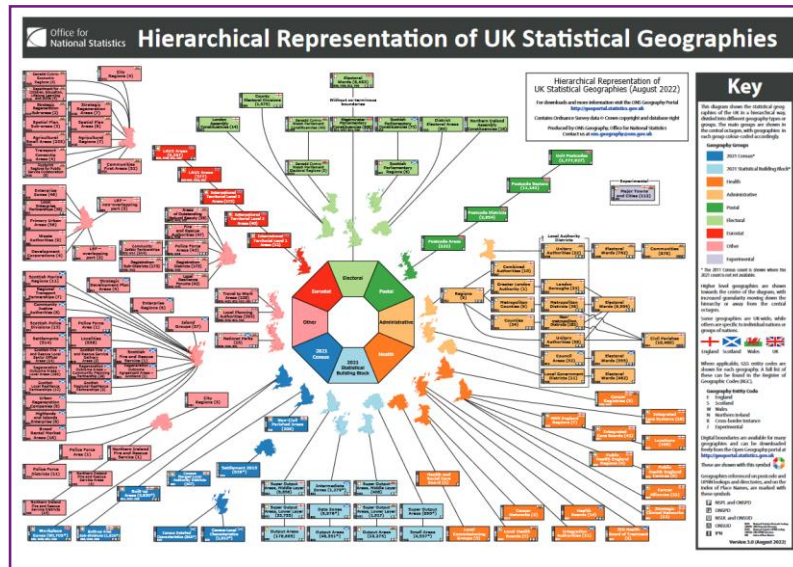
Office for National Statistics

Hierarchical Representation of UK Statistical Geographies

Hierarchical Representation of UK Statistical Geographies (August 2022)

For downloads and more information visit the ONS Geography Portal http://geoportal.statistics.gov.uk

Contains Ordnance Survey data © Crown copyright and database right

Produced by ONS Geography, Office for National Statistics
Contact us at ons.geography@ons.gov.uk

Key

Geography Groups

2021 Census*

2021 Statistical Building Block*

Health

Administrative

Postal

Electoral

Eurostat

Other

Experimental

Electoral

Postal

Administrative

Health

2021 Statistical Building Block

2021 Census

Other

Eurostat

England Scotland Wales UK

Electoral Wards (8,383)

Without co-terminous boundaries

Postcode Districts

Postcode Areas

Postcode Sectors

Unit Postcodes

Regions (9)

Counties

Local Authority Districts

Civil Parishes

Major Towns and Cities (112)

Settlement 2019

Workplace Zones

Output Areas

Super Output Areas, Lower Layer

Super Output Areas, Middle Layer

Data Zones

Intermediate Zones

Travel to Work Areas

National Parks

Built-up Areas

City Regions

Enterprise Regions

Police Force Areas

Local Health Boards

Version 3.0 (August 2022)